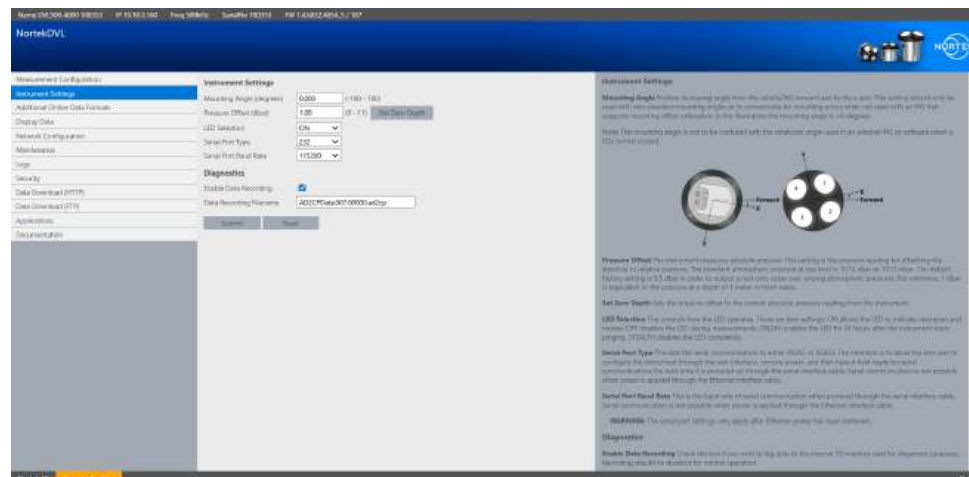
Name DVL500-4000 100353   IP 10.10.2.160   Freq 500kHz   SerialNo 100353   FW 1.4.6012.4856.3 / 107

NortekDVL

NORTEK

Measurement Configuration
Instrument Settings
Additional Online Data Formats
Display Data
Network Configuration
Maintenance
Logs
Security
Data Download (HTTP)
Data Download (FTP)
Applications
Documentation

Instrument Settings

Mounting Angle (degrees) 0.000 (-180 - 180)
Pressure Offset (dbar) 1.00 (0 - 11) Set Zero Depth
LED Selection ON
Serial Port Type 232
Serial Port Baud Rate 115200

Diagnostics

Enable Data Recording
Data Recording Filename AD2CPData307.00000.ad2cp

Submit Reset

Instrument Settings

Mounting Angle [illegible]

Note: The mounting angle is not to be confused with the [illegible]

Forward

Forward

Pressure Offset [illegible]

Set Zero Depth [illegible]

LED Selection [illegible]

Serial Port Type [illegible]

Serial Port Baud Rate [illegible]

WARNING: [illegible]

Diagnostics

Enable Data Recording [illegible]